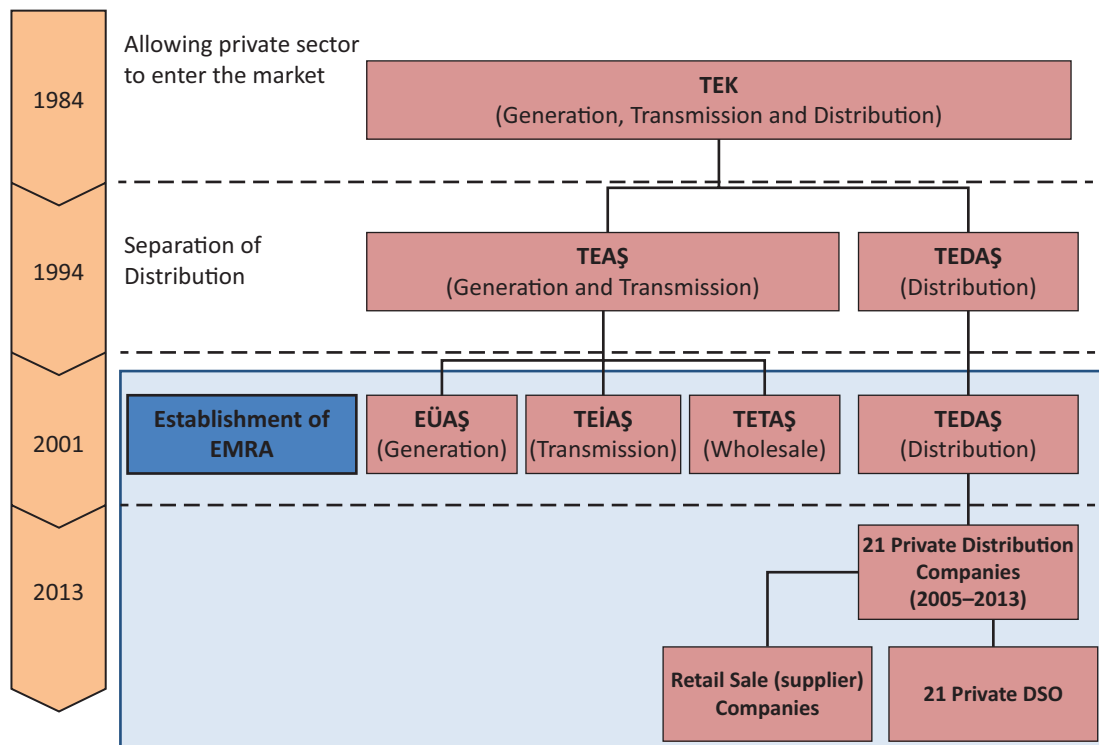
1984

Allowing private sector to enter the market

TEK
(Generation, Transmission and Distribution)

1994

Separation of Distribution

TEAŞ
(Generation and Transmission)

TEDAŞ
(Distribution)

2001

Establishment of EMRA

EÜAŞ
(Generation)

TEİAŞ
(Transmission)

TETAŞ
(Wholesale)

TEDAŞ
(Distribution)

2013

21 Private Distribution Companies
(2005–2013)

Retail Sale (supplier) Companies

21 Private DSO